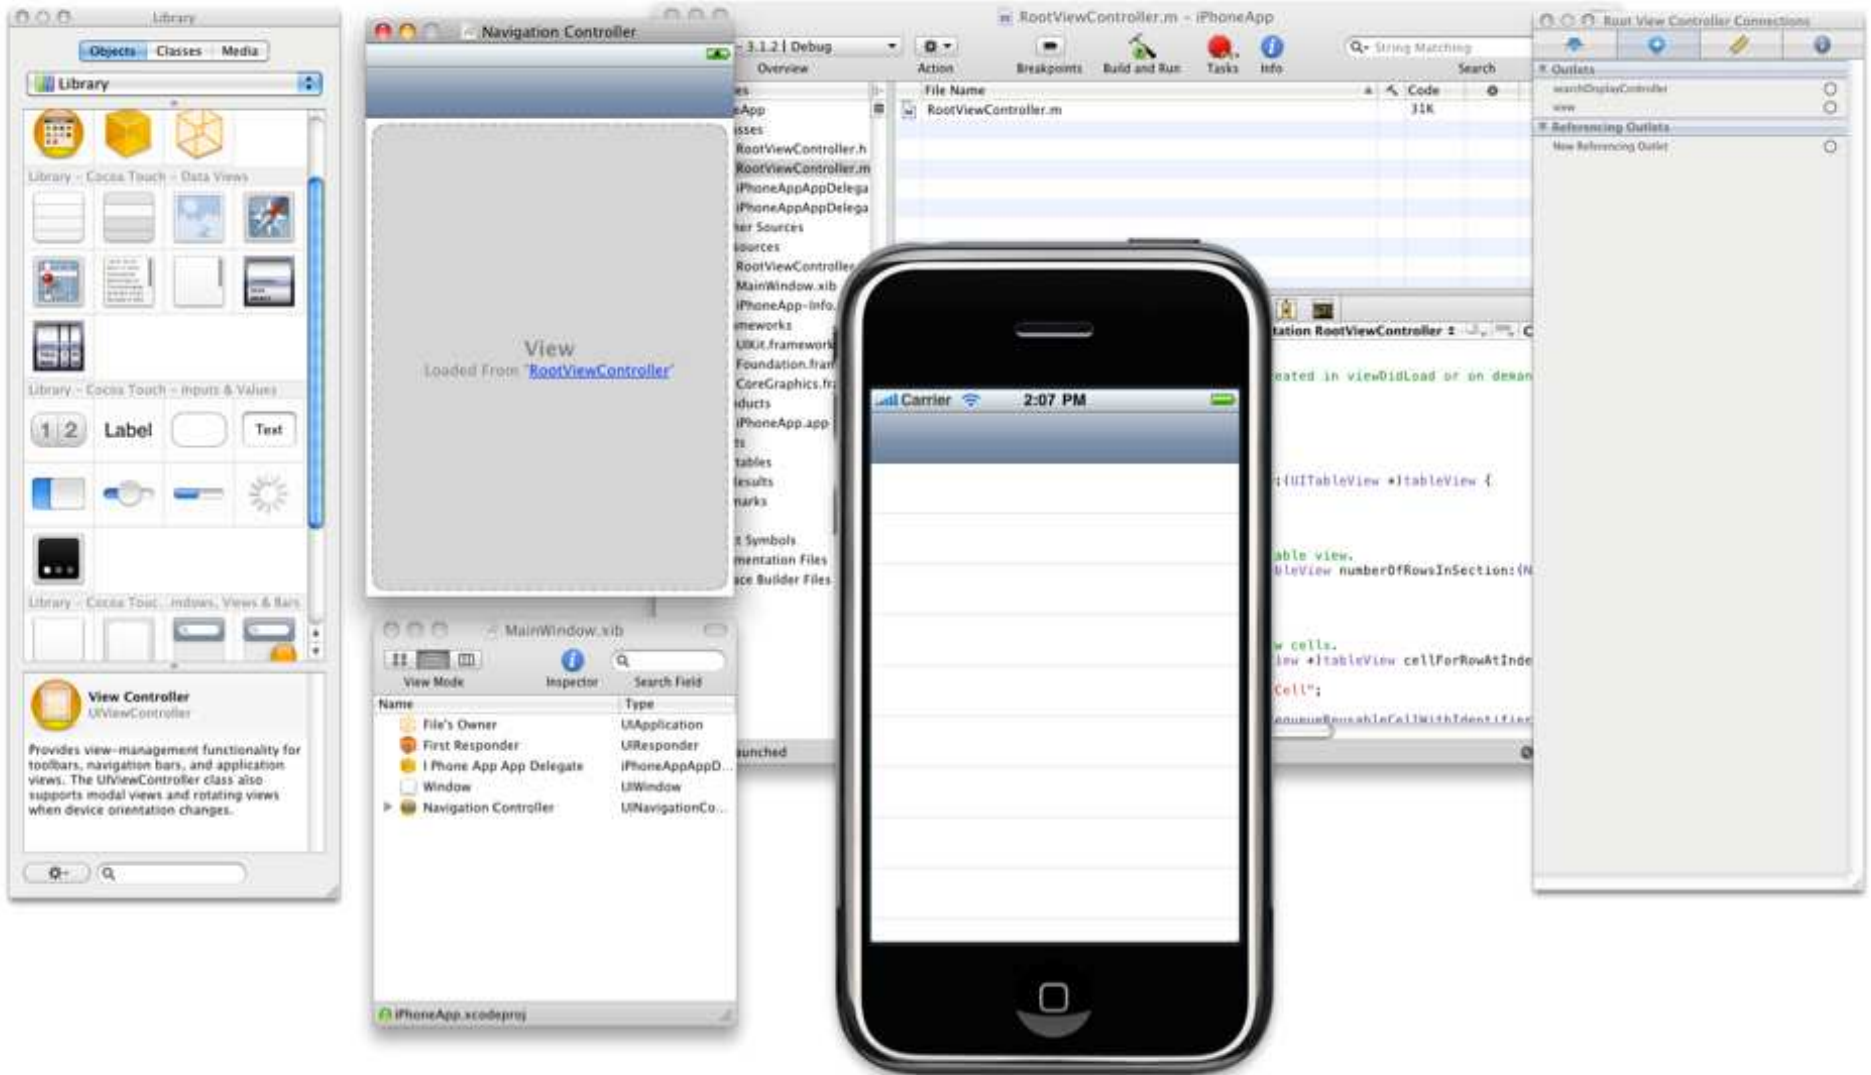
Library

Objects Classes Media

Library

Library - Cocoa Touch - Data Views

Library - Cocoa Touch - Inputs & Values

1 2 Label Text

Library - Cocoa Touc...indows, Views & Bars

View Controller
UIViewController

Provides view-management functionality for toolbars, navigation bars, and application views. The UIViewController class also supports modal views and rotating views when device orientation changes.

Navigation Controller

View
Loaded From "RootViewController"

MainWindow.xib

View Mode Inspector Search Field

| Name | Type |
|---|---|
| File's Owner | UIApplication |
| First Responder | UIResponder |
| I Phone App App Delegate | iPhoneAppAppD... |
| Window | UIWindow |
| Navigation Controller | UINavigationCo... |

iPhoneApp.xcodeproj

RootViewController.m - iPhoneApp

3.1.2 | Debug

Overview Action Breakpoints Build and Run Tasks Info

String Matching

Search

File Name Code

RootViewController.m 31K

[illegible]App
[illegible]sses
RootViewController.h
RootViewController.m
iPhoneAppAppDelega
iPhoneAppAppDelega
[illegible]er Sources
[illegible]ources
RootViewController
MainWindow.xib
iPhoneApp-Info.
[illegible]meworks
UIKit.framework
Foundation.fran
CoreGraphics.fr
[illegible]ducts
iPhoneApp.app
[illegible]tables
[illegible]esults
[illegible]arks
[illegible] Symbols
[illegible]mentation Files
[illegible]ce Builder Files

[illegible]unched

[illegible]tation RootViewController

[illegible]eated in viewDidLoad or on deman

:(UITableView *)tableView {

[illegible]able view.
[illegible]leView numberOfRowsInSection:(N

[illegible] cells.
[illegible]iew *)tableView cellForRowAtInde

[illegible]Cell";

Carrier 2:07 PM

Root View Controller Connections

Outlets
searchDisplayController
view

Referencing Outlets
New Referencing Outlet